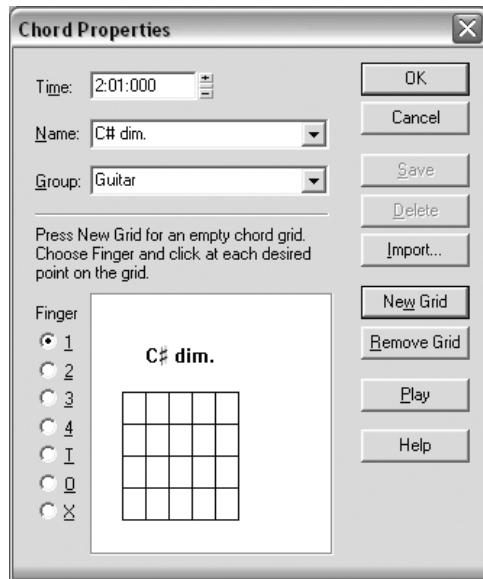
Chord Properties

Time: 2:01:000

Name: C# dim.

Group: Guitar

Press New Grid for an empty chord grid. Choose Finger and click at each desired point on the grid.

Finger
1
2
3
4
T
0
X

C♯ dim.

OK
Cancel
Save
Delete
Import...
New Grid
Remove Grid
Play
Help